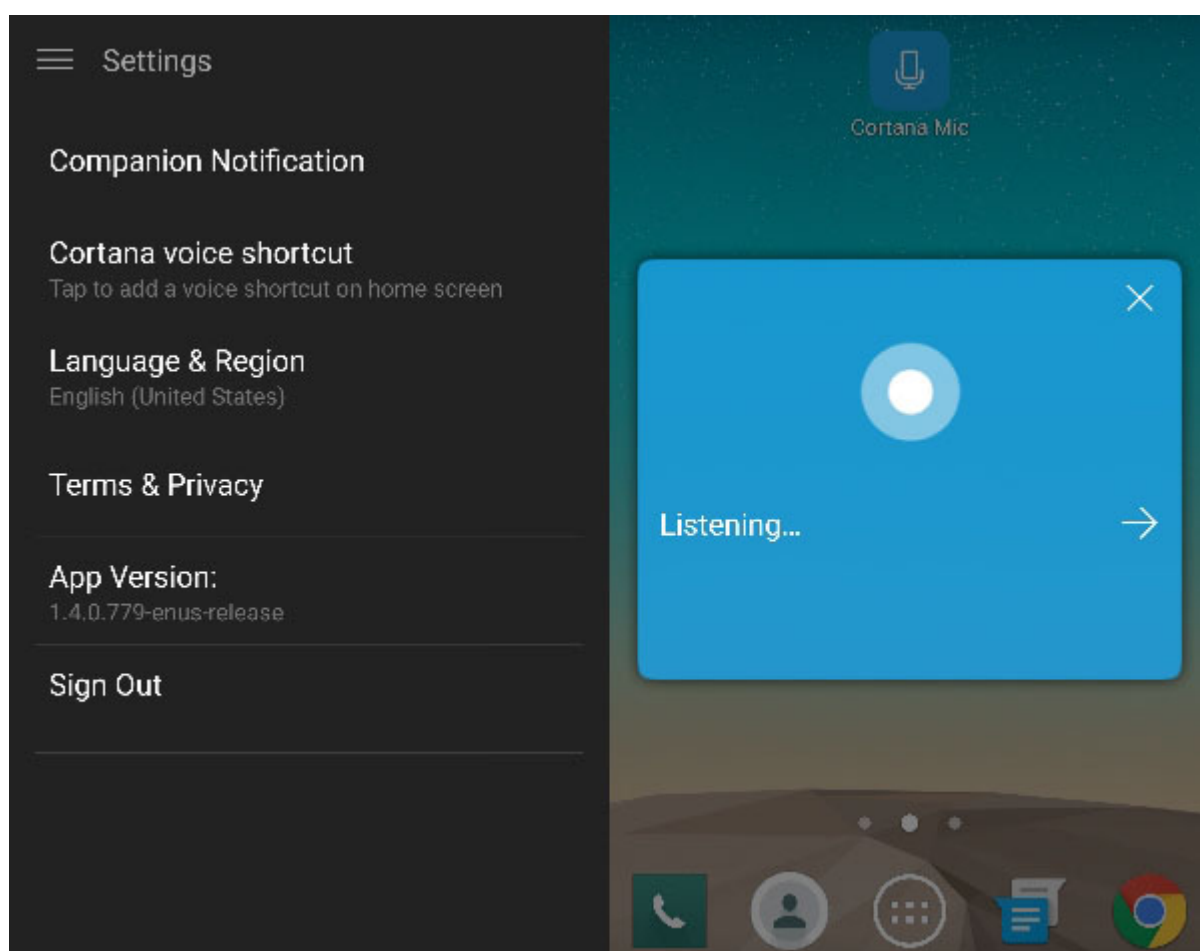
Settings

Companion Notification

Cortana voice shortcut
Tap to add a voice shortcut on home screen

Language & Region
English (United States)

Terms & Privacy

App Version:
1.4.0.779-enus-release

Sign Out

Cortana Mic

Listening...